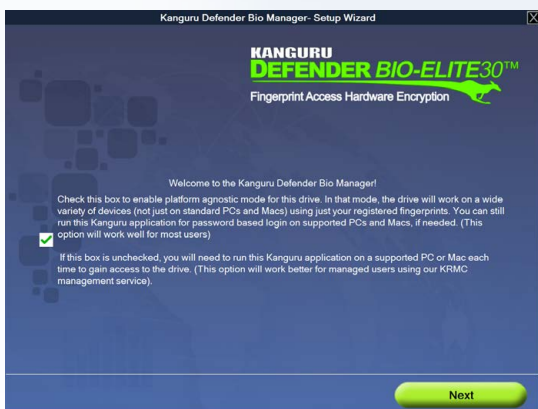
Kanguru Defender Bio Manager- Setup Wizard

X

KANGURU
DEFENDER BIO-ELITE30™
Fingerprint Access Hardware Encryption

Welcome to the Kanguru Defender Bio Manager!

Check this box to enable platform agnostic mode for this drive. In that mode, the drive will work on a wide variety of devices (not just on standard PCs and Macs) using just your registered fingerprints. You can still run this Kanguru application for password based login on supported PCs and Macs, if needed. (This option will work well for most users)

If this box is unchecked, you will need to run this Kanguru application on a supported PC or Mac each time to gain access to the drive. (This option will work better for managed users using our KRMC management service).

Next